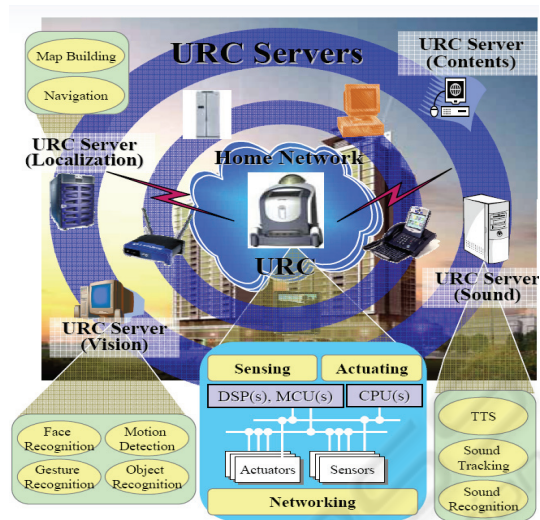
Map Building

Navigation

URC Servers

URC Server (Contents)

URC Server (Localization)

Home Network

URC

URC Server (Sound)

URC Server (Vision)

Sensing

Actuating

DSP(s), MCU(s)

CPU(s)

Actuators

Sensors

Networking

Face Recognition

Motion Detection

Gesture Recognition

Object Recognition

TTS

Sound Tracking

Sound Recognition